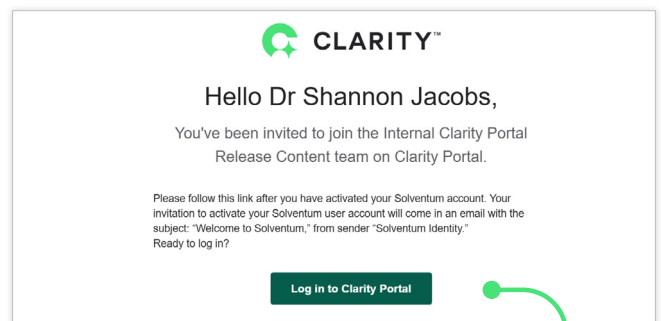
CLARITY™

Hello Dr Shannon Jacobs,

You've been invited to join the Internal Clarity Portal Release Content team on Clarity Portal.

Please follow this link after you have activated your Solventum account. Your invitation to activate your Solventum user account will come in an email with the subject: "Welcome to Solventum," from sender "Solventum Identity."
Ready to log in?

Log in to Clarity Portal